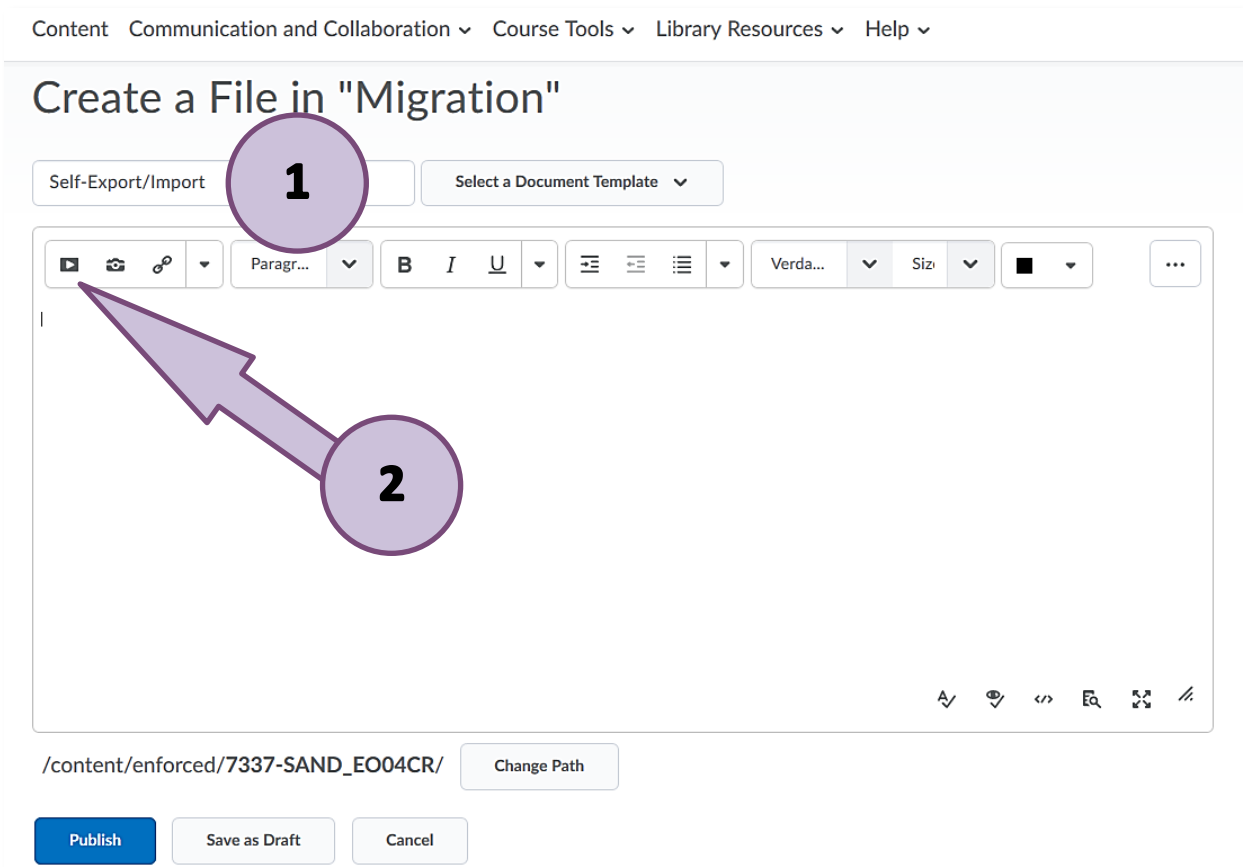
Content Communication and Collaboration Course Tools Library Resources Help

Create a File in "Migration"

Self-Export/Import

1

Select a Document Template

Paragr...

B I U

Verda...

Siz

2

/content/enforced/7337-SAND_EO04CR/

Change Path

Publish

Save as Draft

Cancel